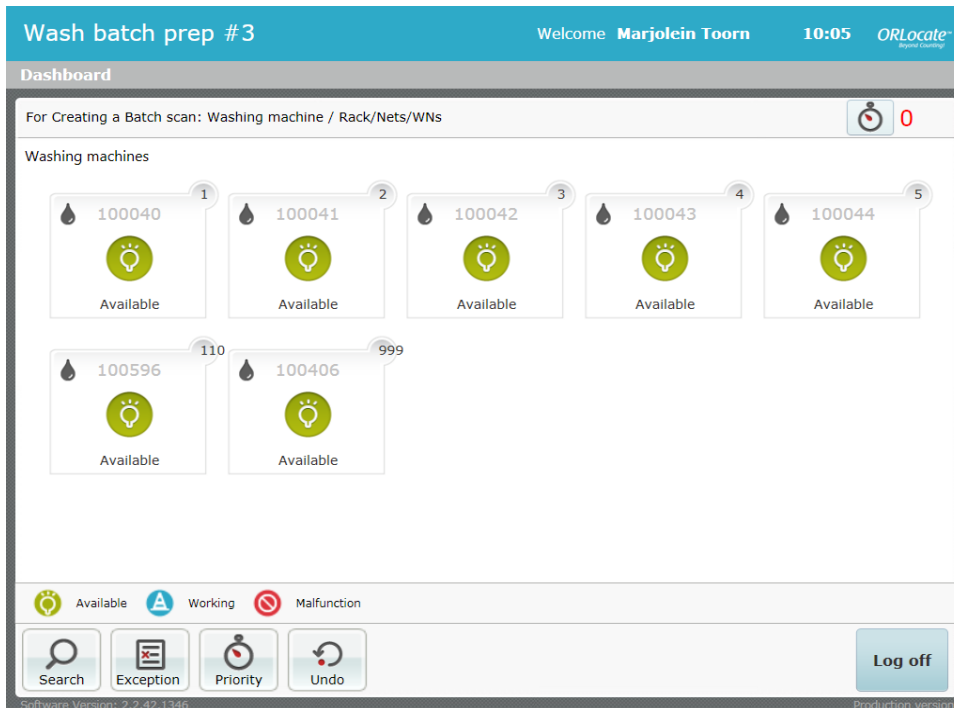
Wash batch prep #3

Welcome Marjolein Toorn

10:05

ORLocate
Beyond Counting!

Dashboard

For Creating a Batch scan: Washing machine / Rack/Nets/WNs

0

Washing machines

1
100040
Available

2
100041
Available

3
100042
Available

4
100043
Available

5
100044
Available

110
100596
Available

999
100406
Available

Available Working Malfunction

Search Exception Priority Undo

Log off

Software Version: 2.2.42.1346

Production version